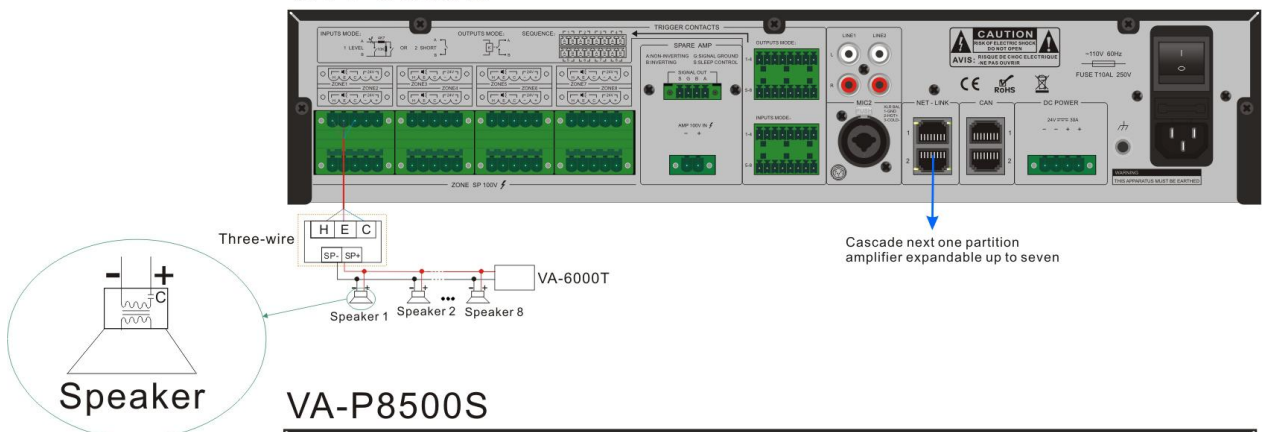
INPUTS MODE:
1 LEVEL
OR
2 SHORT
OUTPUTS MODE:
SEQUENCE:
TRIGGER CONTACTS
SPARE AMP
A:NON-INVERTING
B:INVERTING
G:SIGNAL GROUND
S:SLEEP CONTROL
SIGNAL OUT
S G B A
OUTPUTS MODE:
1-4
5-8
LINE1
LINE2
L
R
CAUTION
RISK OF ELECTRIC SHOCK
DO NOT OPEN
AVIS: RISQUE DE CHOC ELECTRIQUE
NE PAS OUVRIR
~110V 60Hz
FUSE T10AL 250V
CE
RoHS
ZONE2
ZONE1
ZONE4
ZONE3
ZONE6
ZONE5
ZONE8
ZONE7
AMP 100V IN
INPUTS MODE:
1-4
5-8
MIC2
NET - LINK
1
2
CAN
1
2
DC POWER
24V
WARNING
THIS APPARATUS MUST BE EARTHED
ZONE SP 100V
Three-wire
H E C
SP- SP+
VA-6000T
Speaker 1
Speaker 2
Speaker 8
Cascade next one partition amplifier expandable up to seven
- +
C
Speaker
VA-P8500S